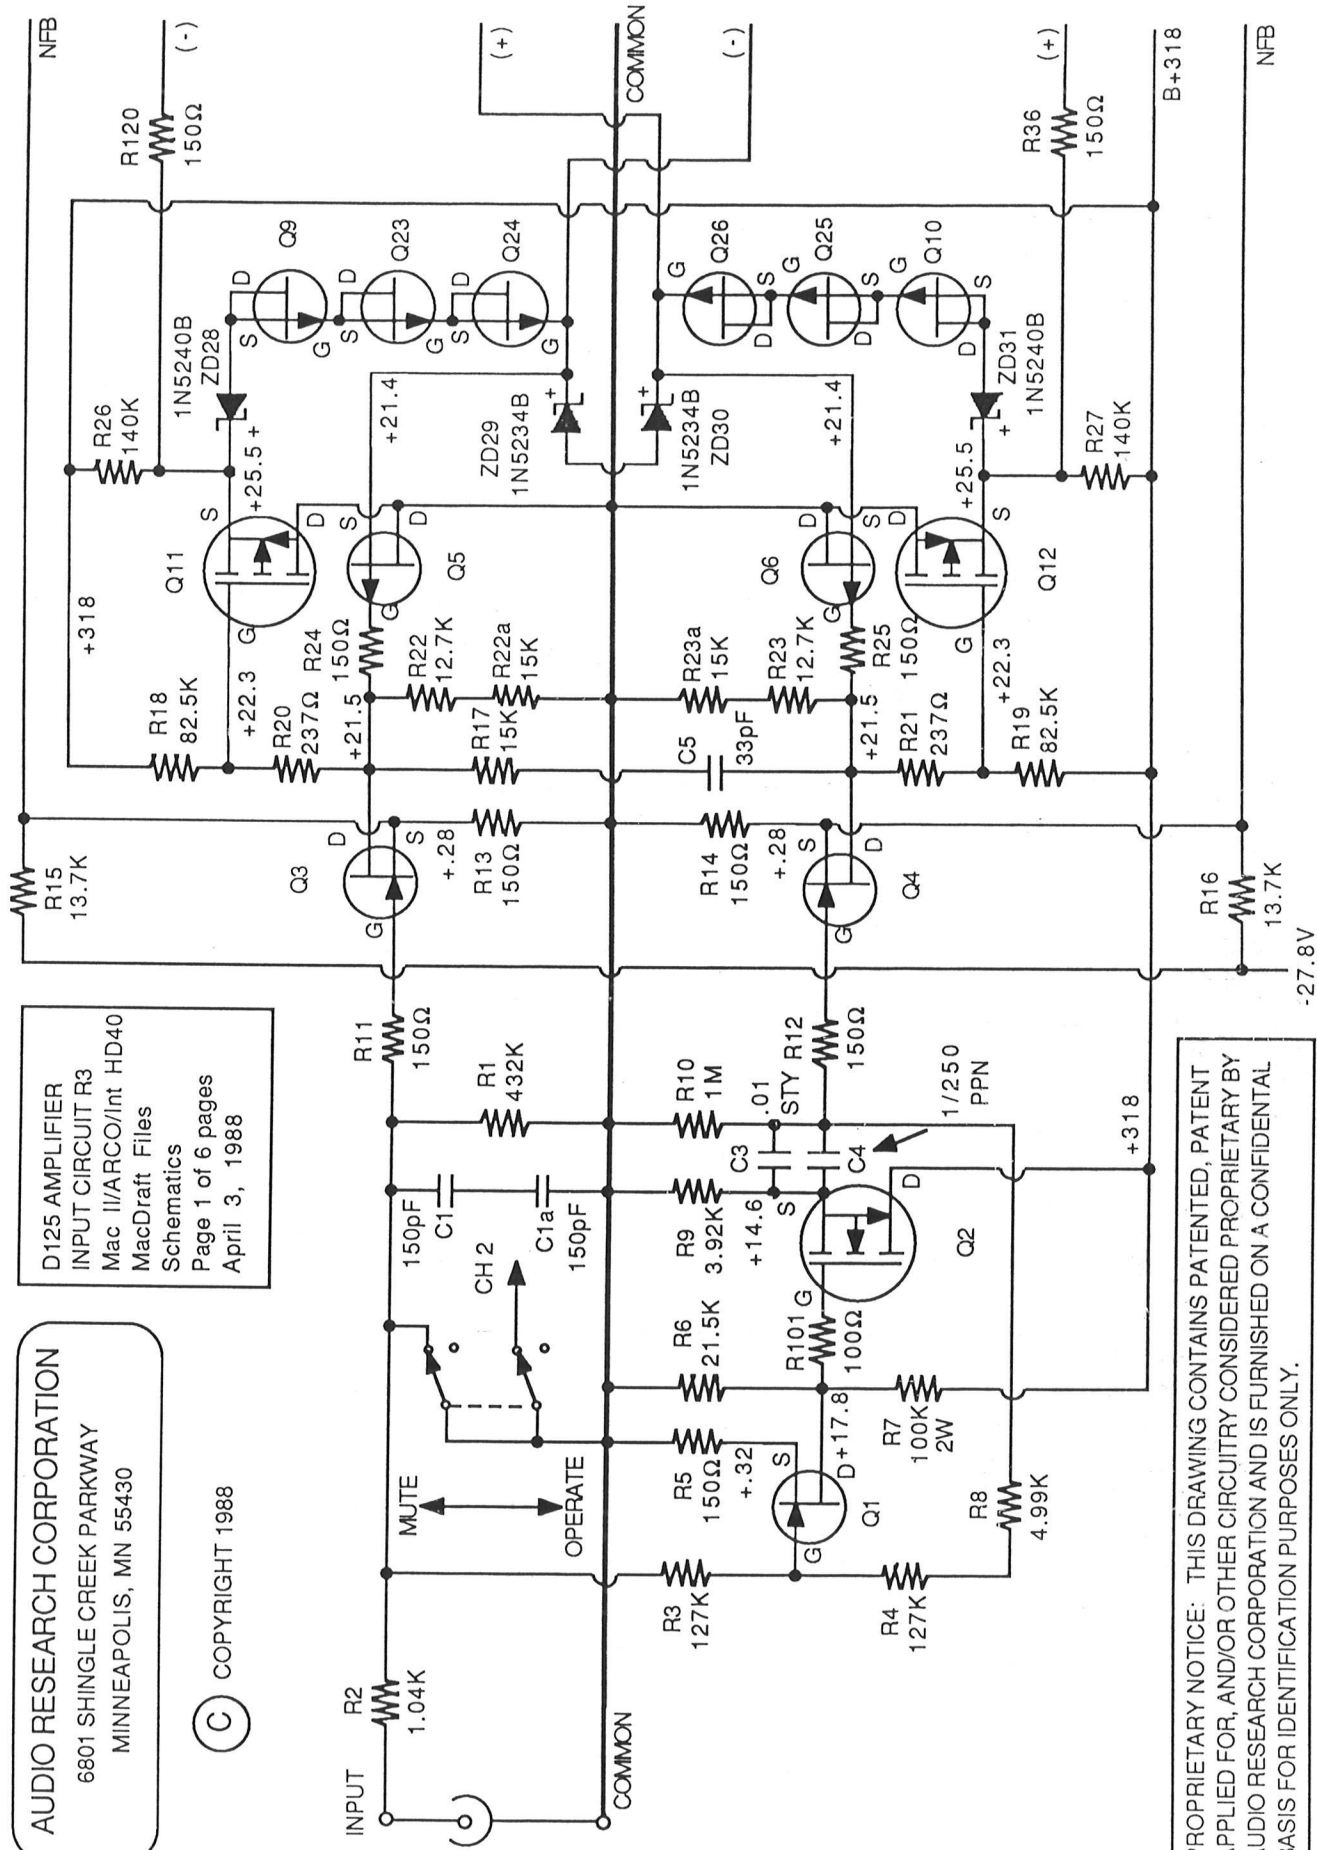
AUDIO RESEARCH CORPORATION
6801 SHINGLE CREEK PARKWAY
MINNEAPOLIS, MN 55430

C COPYRIGHT 1988

D125 AMPLIFIER
INPUT CIRCUIT R3
Mac II/ARCO/Int HD40
MacDraft Files
Schematics
Page 1 of 6 pages
April 3, 1988

INPUT
R2 1.04K
COMMON
MUTE
OPERATE
CH 2
R3 127K
R4 127K
R5 150Ω
+.32
S
G
D
+17.8
Q1
R6 21.5K
R7 100K 2W
R8 4.99K
R101 100Ω
G
Q2
S
D
+14.6
R9 3.92K
C1 150pF
C1a 150pF
C3 .01 STY
C4 1/250 PPN
R10 1M
R1 432K
R11 150Ω
R12 150Ω
+318
G
Q3
D
S
+.28
R13 150Ω
R14 150Ω
+.28
S
D
G
Q4
R15 13.7K
R16 13.7K
-27.8V
R18 82.5K
R20 237Ω
+21.5
+22.3
+318
R17 15K
R22 12.7K
R22a 15K
C5 33pF
R23a 15K
R23 12.7K
+21.5
R21 237Ω
R19 82.5K
+22.3
R24 150Ω
R25 150Ω
G
Q11
S
D
+25.5
G
Q5
S
D
G
Q6
D
S
G
Q12
S
D
+25.5
+21.4
+21.4
ZD29 1N5234B
1N5234B ZD30
R26 140K
R27 140K
1N5240B ZD28
ZD31 1N5240B
Q9
Q23
Q24
Q26
Q25
Q10
D S G
R120 150Ω
R36 150Ω
NFB
(-)
(+)
COMMON
(-)
(+)
B+318
NFB

PROPRIETARY NOTICE: THIS DRAWING CONTAINS PATENTED, PATENT APPLIED FOR, AND/OR OTHER CIRCUITRY CONSIDERED PROPRIETARY BY AUDIO RESEARCH CORPORATION AND IS FURNISHED ON A CONFIDENTAL BASIS FOR IDENTIFICATION PURPOSES ONLY.